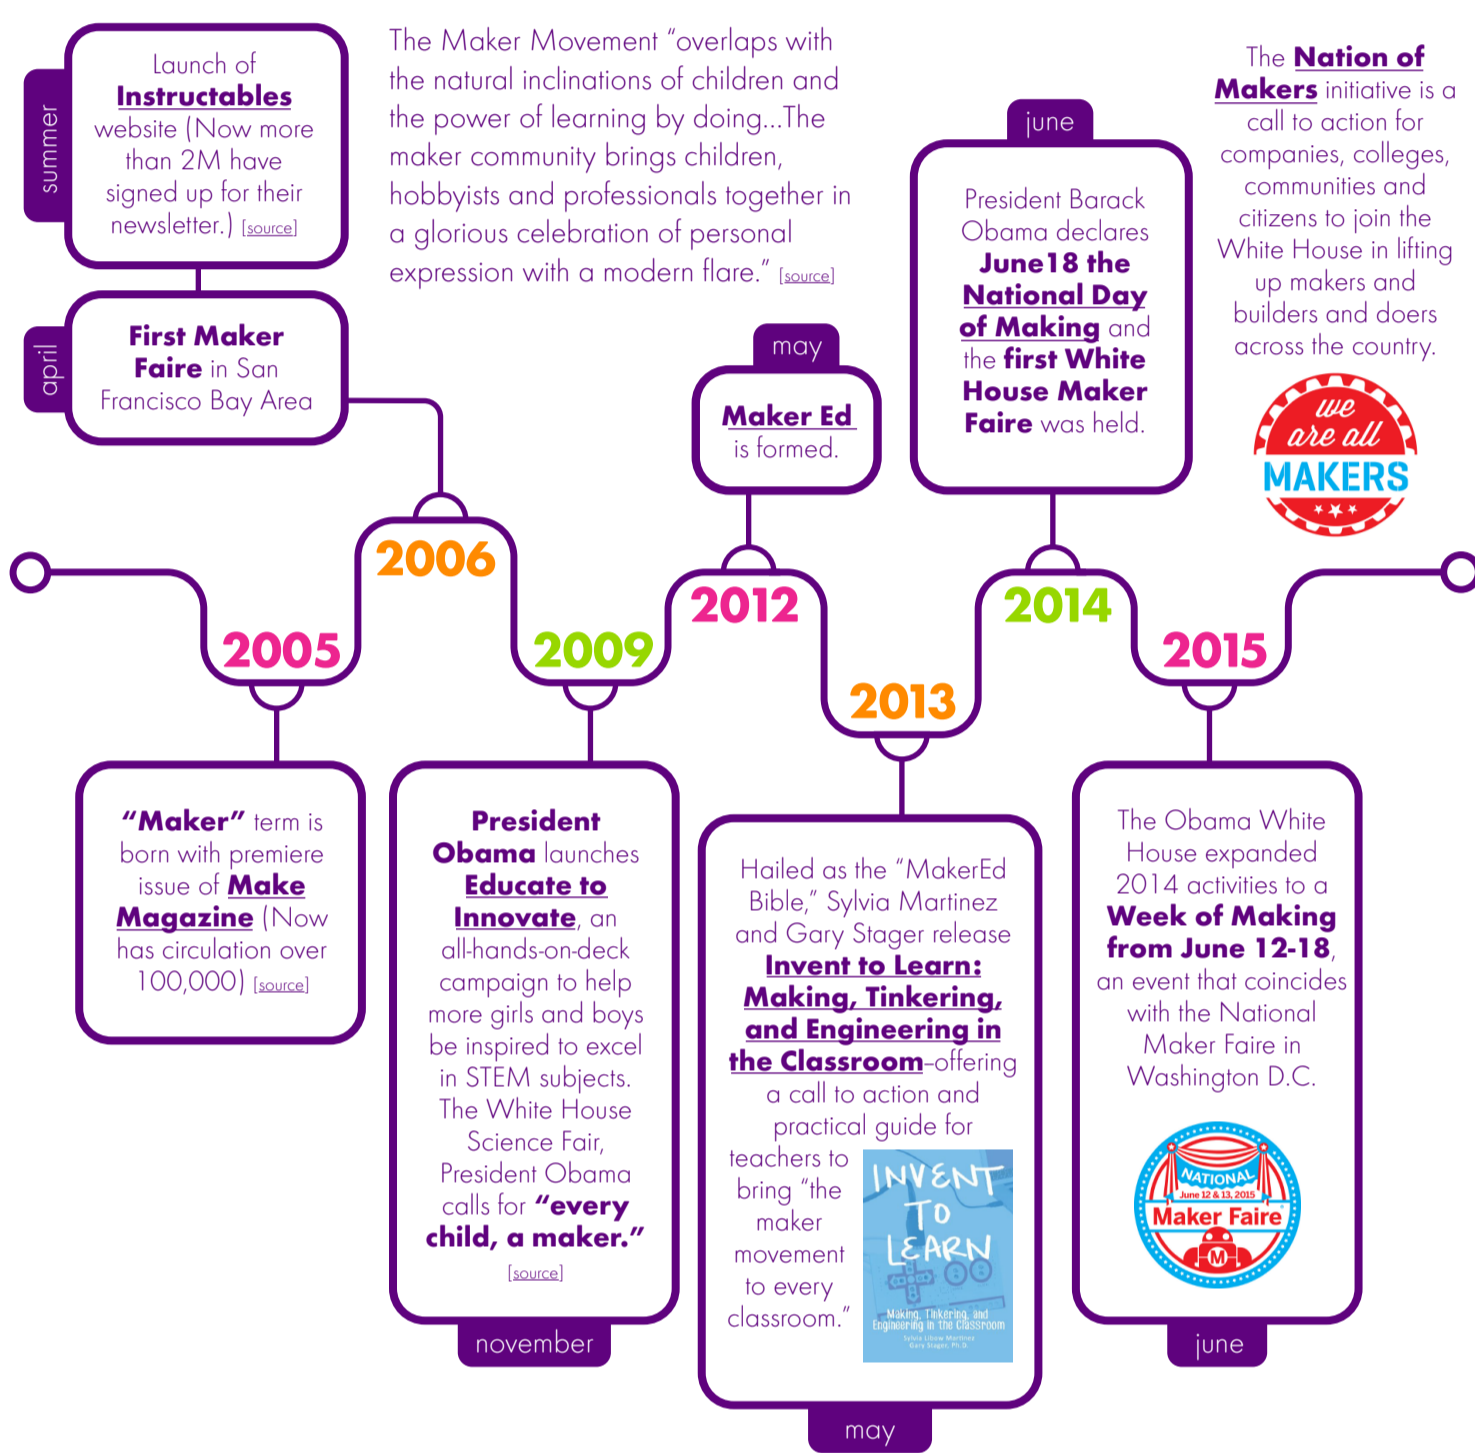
summer

Launch of Instructables website (Now more than 2M have signed up for their newsletter.) [source]

april

First Maker Faire in San Francisco Bay Area

The Maker Movement "overlaps with the natural inclinations of children and the power of learning by doing...The maker community brings children, hobbyists and professionals together in a glorious celebration of personal expression with a modern flare." [source]

may

Maker Ed is formed.

june

President Barack Obama declares June18 the National Day of Making and the first White House Maker Faire was held.

The Nation of Makers initiative is a call to action for companies, colleges, communities and citizens to join the White House in lifting up makers and builders and doers across the country.

we are all MAKERS

2006

2005

2009

2012

2013

2014

2015

"Maker" term is born with premiere issue of Make Magazine (Now has circulation over 100,000) [source]

President Obama launches Educate to Innovate, an all-hands-on-deck campaign to help more girls and boys be inspired to excel in STEM subjects. The White House Science Fair, President Obama calls for "every child, a maker." [source]

november

Hailed as the "MakerEd Bible," Sylvia Martinez and Gary Stager release Invent to Learn: Making, Tinkering, and Engineering in the Classroom–offering a call to action and practical guide for teachers to bring "the maker movement to every classroom."

INVENT TO LEARN

Making, Tinkering, and Engineering in the Classroom

Sylvia Libow Martinez Gary Stager, Ph.D.

may

The Obama White House expanded 2014 activities to a Week of Making from June 12-18, an event that coincides with the National Maker Faire in Washington D.C.

NATIONAL June 12 & 13, 2015 Maker Faire

june